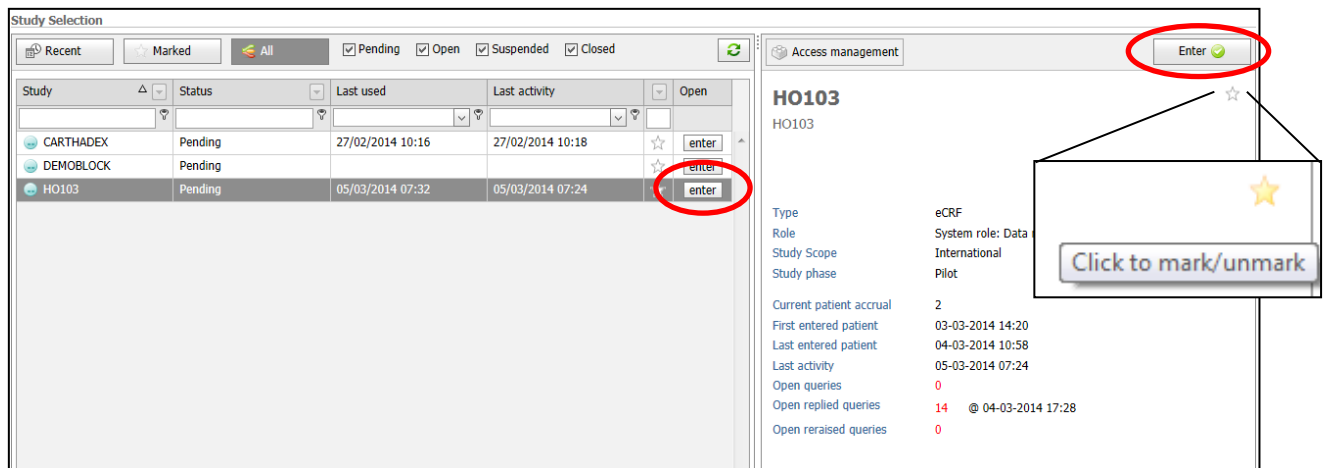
Study Selection

Recent Marked All Pending Open Suspended Closed

| Study | Status | Last used | Last activity | | Open |
|---|---|---|---|---|---|
| CARTHADEX | Pending | 27/02/2014 10:16 | 27/02/2014 10:18 | | enter |
| DEMOBLOCK | Pending | | | | enter |
| HO103 | Pending | 05/03/2014 07:32 | 05/03/2014 07:24 | | enter |

Access management

Enter

HO103

HO103

Type eCRF
Role System role: Data
Study Scope International
Study phase Pilot

Current patient accrual 2
First entered patient 03-03-2014 14:20
Last entered patient 04-03-2014 10:58
Last activity 05-03-2014 07:24
Open queries 0
Open replied queries 14 @ 04-03-2014 17:28
Open reraised queries 0

Click to mark/unmark